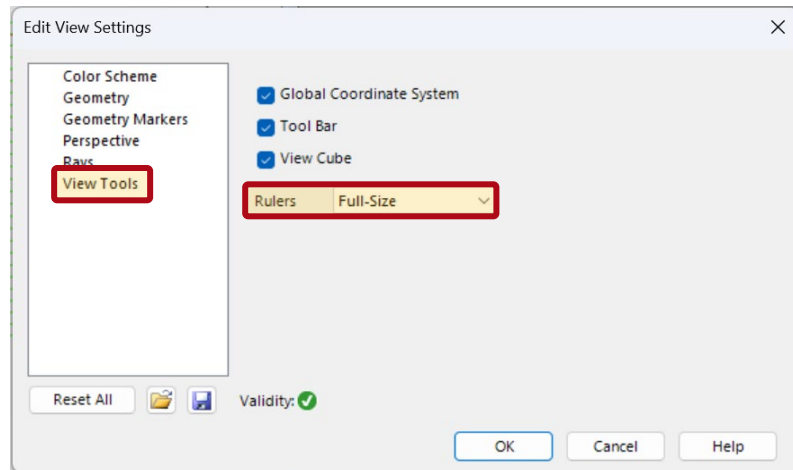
Edit View Settings

Color Scheme
Geometry
Geometry Markers
Perspective
Rays
View Tools

Global Coordinate System
Tool Bar
View Cube

| Rulers | Full-Size |
|---|---|

Reset All

Validity:

OK
Cancel
Help